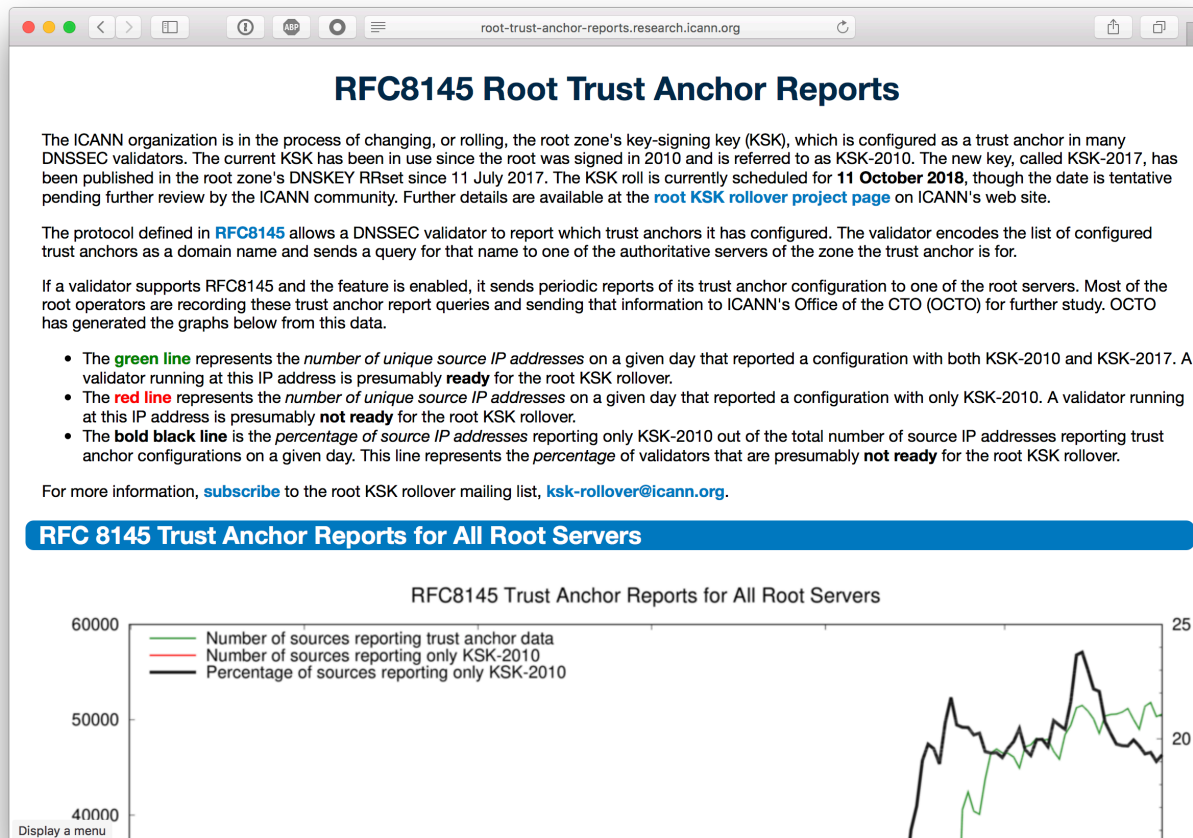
root-trust-anchor-reports.research.icann.org

RFC8145 Root Trust Anchor Reports

The ICANN organization is in the process of changing, or rolling, the root zone's key-signing key (KSK), which is configured as a trust anchor in many DNSSEC validators. The current KSK has been in use since the root was signed in 2010 and is referred to as KSK-2010. The new key, called KSK-2017, has been published in the root zone's DNSKEY RRset since 11 July 2017. The KSK roll is currently scheduled for **11 October 2018**, though the date is tentative pending further review by the ICANN community. Further details are available at the root KSK rollover project page on ICANN's web site.

The protocol defined in RFC8145 allows a DNSSEC validator to report which trust anchors it has configured. The validator encodes the list of configured trust anchors as a domain name and sends a query for that name to one of the authoritative servers of the zone the trust anchor is for.

If a validator supports RFC8145 and the feature is enabled, it sends periodic reports of its trust anchor configuration to one of the root servers. Most of the root operators are recording these trust anchor report queries and sending that information to ICANN's Office of the CTO (OCTO) for further study. OCTO has generated the graphs below from this data.

- The green line represents the *number of unique source IP addresses* on a given day that reported a configuration with both KSK-2010 and KSK-2017. A validator running at this IP address is presumably **ready** for the root KSK rollover.
- The red line represents the *number of unique source IP addresses* on a given day that reported a configuration with only KSK-2010. A validator running at this IP address is presumably **not ready** for the root KSK rollover.
- The **bold black line** is the *percentage of source IP addresses* reporting only KSK-2010 out of the total number of source IP addresses reporting trust anchor configurations on a given day. This line represents the *percentage* of validators that are presumably **not ready** for the root KSK rollover.

For more information, subscribe to the root KSK rollover mailing list, ksk-rollover@icann.org.

RFC 8145 Trust Anchor Reports for All Root Servers

RFC8145 Trust Anchor Reports for All Root Servers

Number of sources reporting trust anchor data
Number of sources reporting only KSK-2010
Percentage of sources reporting only KSK-2010

60000
50000
40000
25
20

Display a menu